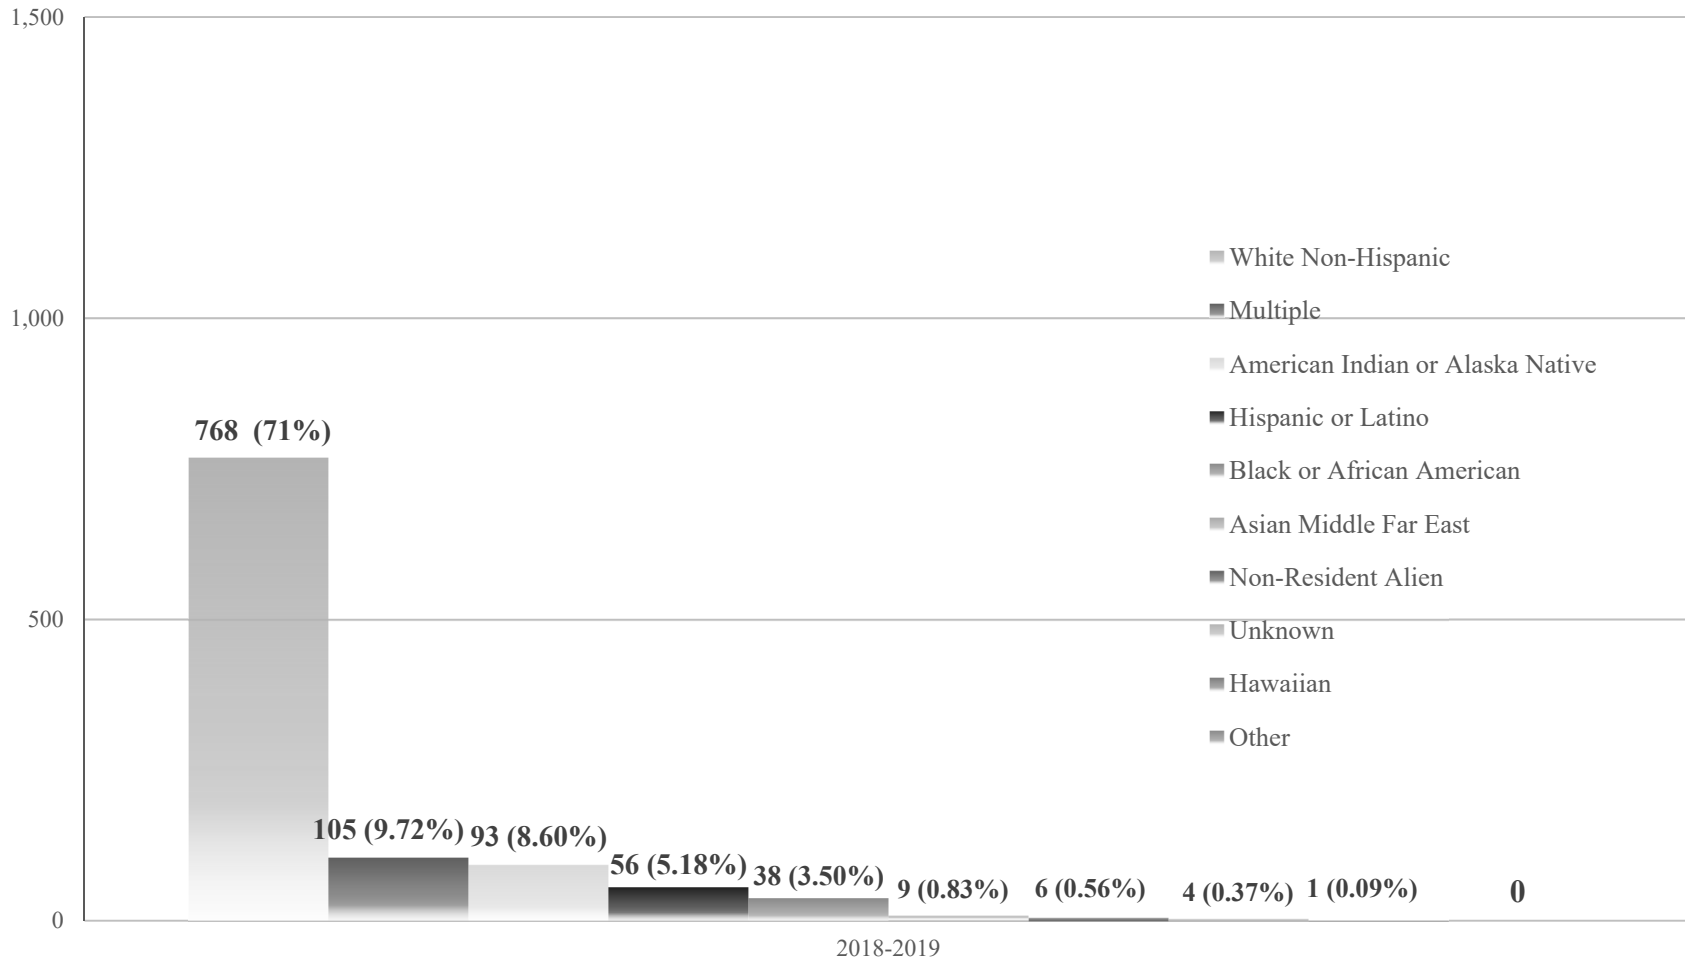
1,500

1,000

500

0

768 (71%)

105 (9.72%)

93 (8.60%)

56 (5.18%)

38 (3.50%)

9 (0.83%)

6 (0.56%)

4 (0.37%)

1 (0.09%)

0

2018-2019

White Non-Hispanic
Multiple
American Indian or Alaska Native
Hispanic or Latino
Black or African American
Asian Middle Far East
Non-Resident Alien
Unknown
Hawaiian
Other